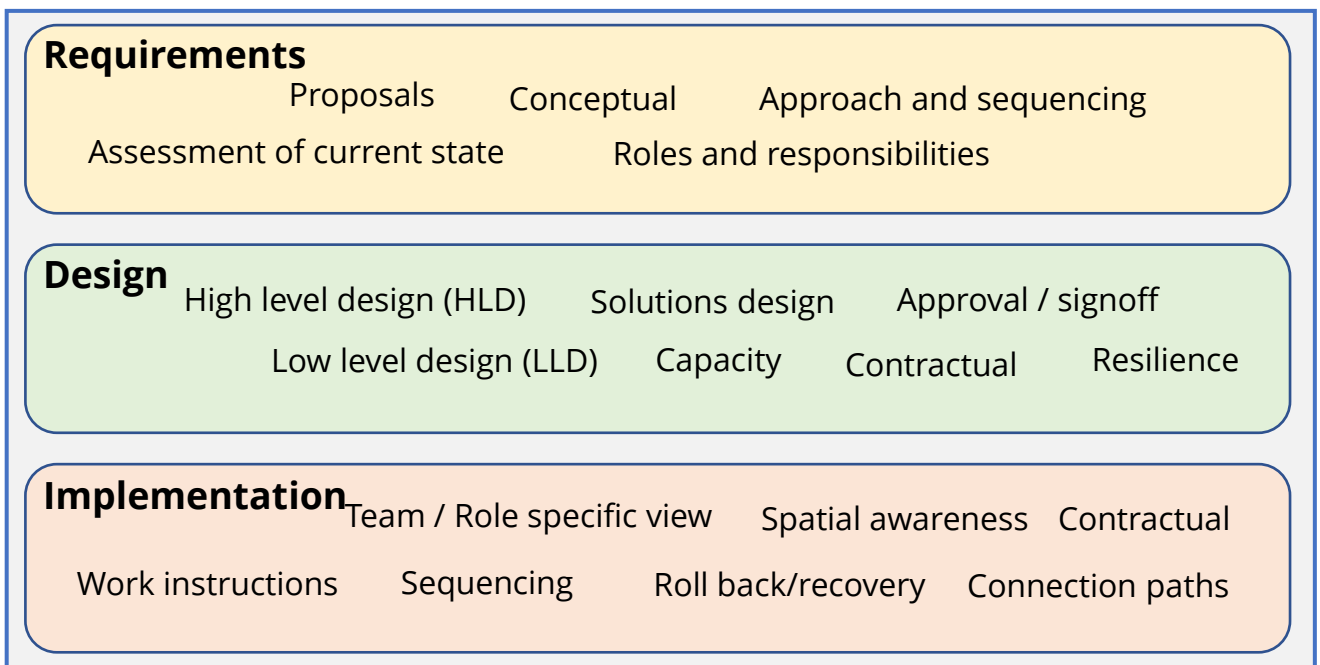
Requirements

Proposals Conceptual Approach and sequencing

Assessment of current state Roles and responsibilities

Design

High level design (HLD) Solutions design Approval / signoff

Low level design (LLD) Capacity Contractual Resilience

Implementation

Team / Role specific view Spatial awareness Contractual

Work instructions Sequencing Roll back/recovery Connection paths